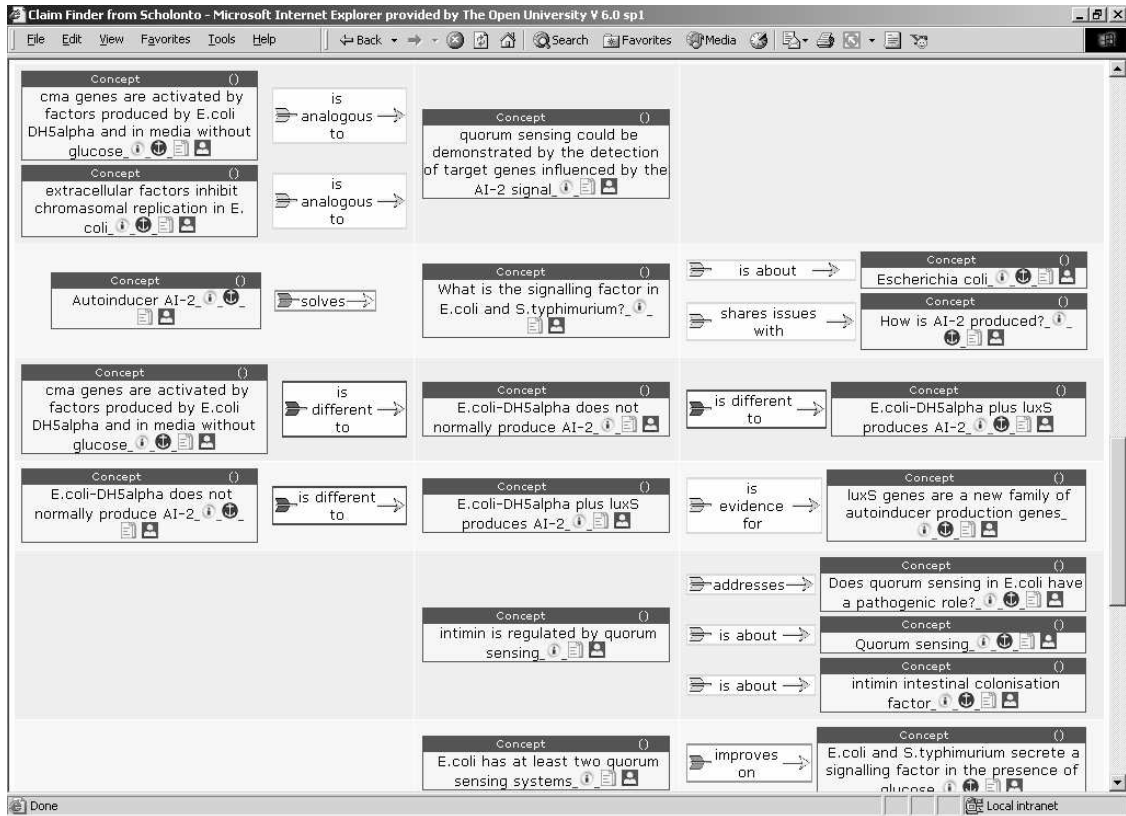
Claim Finder from Scholonto - Microsoft Internet Explorer provided by The Open University V 6.0 sp1

File Edit View Favorites Tools Help

Back Search Favorites Media

Concept ()
cma genes are activated by factors produced by E.coli DH5alpha and in media without glucose_

is analogous to

Concept ()
extracellular factors inhibit chromasomal replication in E. coli_

is analogous to

Concept ()
quorum sensing could be demonstrated by the detection of target genes influenced by the AI-2 signal_

Concept ()
Autoinducer AI-2_

solves

Concept ()
What is the signalling factor in E.coli and S.typhimurium?_

is about

Concept ()
Escherichia coli_

shares issues with

Concept ()
How is AI-2 produced?_

Concept ()
cma genes are activated by factors produced by E.coli DH5alpha and in media without glucose_

is different to

Concept ()
E.coli-DH5alpha does not normally produce AI-2_

is different to

Concept ()
E.coli-DH5alpha plus luxS produces AI-2_

Concept ()
E.coli-DH5alpha does not normally produce AI-2_

is different to

Concept ()
E.coli-DH5alpha plus luxS produces AI-2_

is evidence for

Concept ()
luxS genes are a new family of autoinducer production genes_

Concept ()
intimin is regulated by quorum sensing_

addresses

Concept ()
Does quorum sensing in E.coli have a pathogenic role?_

is about

Concept ()
Quorum sensing_

is about

Concept ()
intimin intestinal colonisation factor_

Concept ()
E.coli has at least two quorum sensing systems_

improves on

Concept ()
E.coli and S.typhimurium secrete a signalling factor in the presence of glucose_

Done

Local intranet